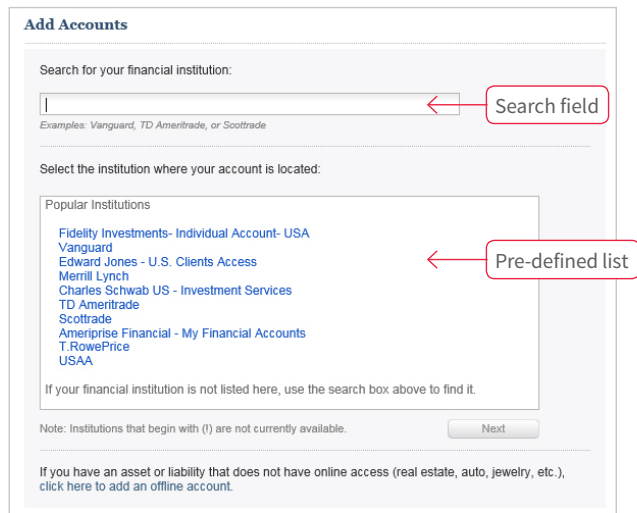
Add Accounts

Search for your financial institution:

Search field

Examples: Vanguard, TD Ameritrade, or Scottrade

Select the institution where your account is located:

Popular Institutions

Fidelity Investments- Individual Account- USA
Vanguard
Edward Jones - U.S. Clients Access
Merrill Lynch
Charles Schwab US - Investment Services
TD Ameritrade
Scottrade
Ameriprise Financial - My Financial Accounts
T.RowePrice
USAA

Pre-defined list

If your financial institution is not listed here, use the search box above to find it.

Note: Institutions that begin with (!) are not currently available.

Next

If you have an asset or liability that does not have online access (real estate, auto, jewelry, etc.), click here to add an offline account.